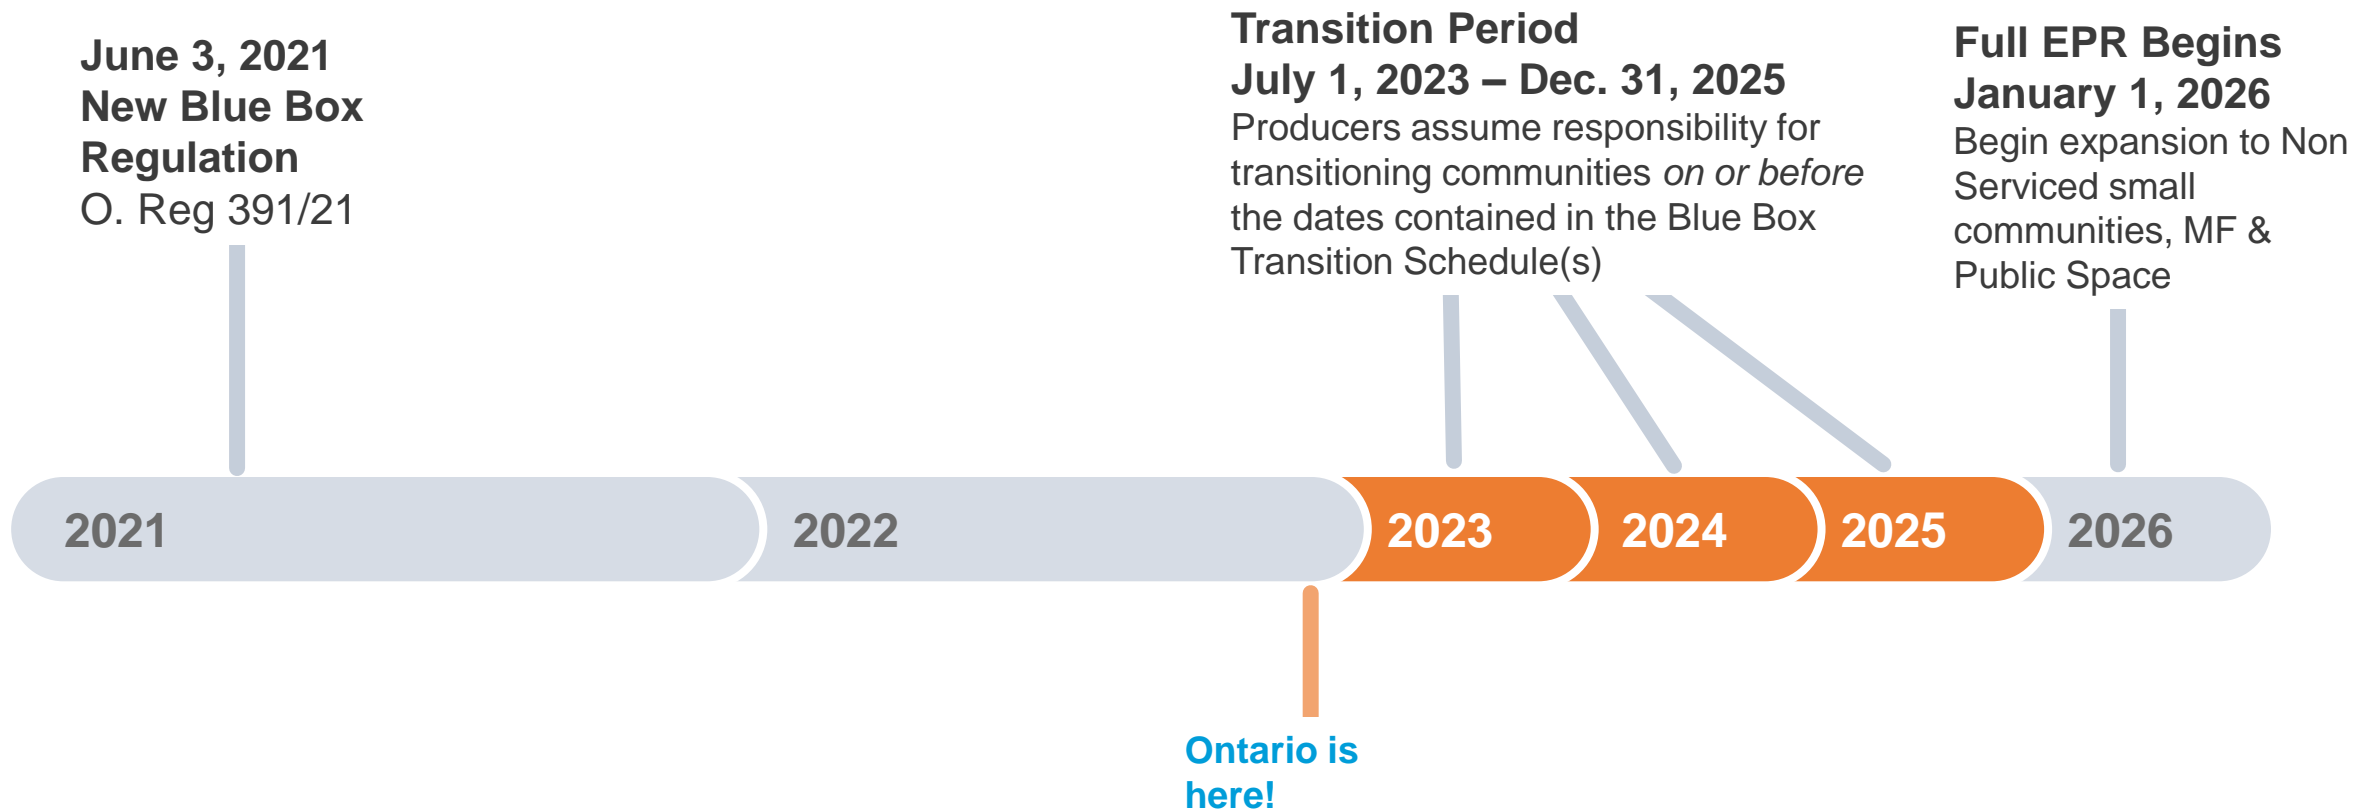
June 3, 2021
New Blue Box Regulation
O. Reg 391/21

Transition Period
July 1, 2023 – Dec. 31, 2025
Producers assume responsibility for transitioning communities *on or before* the dates contained in the Blue Box Transition Schedule(s)

Full EPR Begins
January 1, 2026
Begin expansion to Non Serviced small communities, MF & Public Space

2021

2022

2023

2024

2025

2026

Ontario is here!